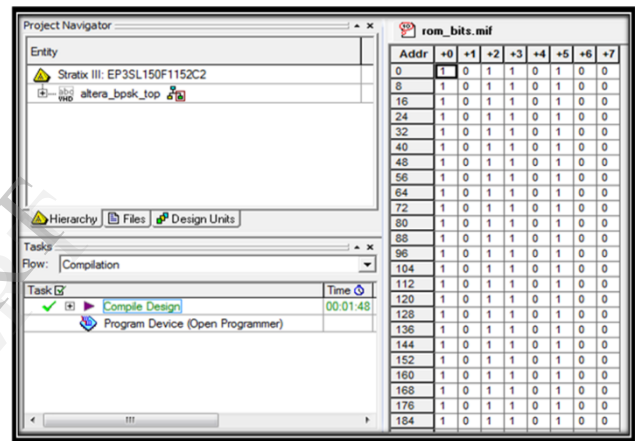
Project Navigator

Entity

Stratix III: EP3SL150F1152C2

altera_bpsk_top

Hierarchy | Files | Design Units

Tasks

Flow: Compilation

| Task | Time |
|---|---|
| Compile Design | 00:01:48 |
| Program Device (Open Programmer) | |

rom_bits.mif

| Addr | +0 | +1 | +2 | +3 | +4 | +5 | +6 | +7 |
|---|---|---|---|---|---|---|---|---|
| 0 | 1 | 0 | 1 | 1 | 0 | 1 | 0 | 0 |
| 8 | 1 | 0 | 1 | 1 | 0 | 1 | 0 | 0 |
| 16 | 1 | 0 | 1 | 1 | 0 | 1 | 0 | 0 |
| 24 | 1 | 0 | 1 | 1 | 0 | 1 | 0 | 0 |
| 32 | 1 | 0 | 1 | 1 | 0 | 1 | 0 | 0 |
| 40 | 1 | 0 | 1 | 1 | 0 | 1 | 0 | 0 |
| 48 | 1 | 0 | 1 | 1 | 0 | 1 | 0 | 0 |
| 56 | 1 | 0 | 1 | 1 | 0 | 1 | 0 | 0 |
| 64 | 1 | 0 | 1 | 1 | 0 | 1 | 0 | 0 |
| 72 | 1 | 0 | 1 | 1 | 0 | 1 | 0 | 0 |
| 80 | 1 | 0 | 1 | 1 | 0 | 1 | 0 | 0 |
| 88 | 1 | 0 | 1 | 1 | 0 | 1 | 0 | 0 |
| 96 | 1 | 0 | 1 | 1 | 0 | 1 | 0 | 0 |
| 104 | 1 | 0 | 1 | 1 | 0 | 1 | 0 | 0 |
| 112 | 1 | 0 | 1 | 1 | 0 | 1 | 0 | 0 |
| 120 | 1 | 0 | 1 | 1 | 0 | 1 | 0 | 0 |
| 128 | 1 | 0 | 1 | 1 | 0 | 1 | 0 | 0 |
| 136 | 1 | 0 | 1 | 1 | 0 | 1 | 0 | 0 |
| 144 | 1 | 0 | 1 | 1 | 0 | 1 | 0 | 0 |
| 152 | 1 | 0 | 1 | 1 | 0 | 1 | 0 | 0 |
| 160 | 1 | 0 | 1 | 1 | 0 | 1 | 0 | 0 |
| 168 | 1 | 0 | 1 | 1 | 0 | 1 | 0 | 0 |
| 176 | 1 | 0 | 1 | 1 | 0 | 1 | 0 | 0 |
| 184 | 1 | 0 | 1 | 1 | 0 | 1 | 0 | 0 |